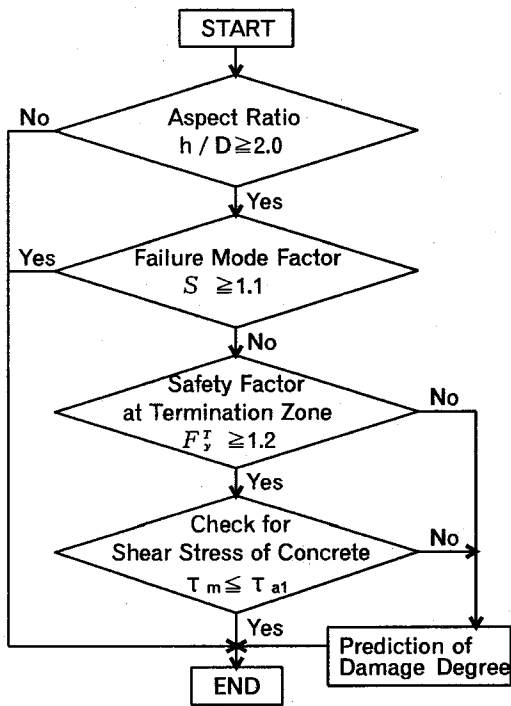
START

Aspect Ratio
$h / D \geqq 2.0$

No

Yes

Failure Mode Factor
$S \geqq 1.1$

Yes

No

Safety Factor
at Termination Zone
$F_y^T \geqq 1.2$

No

Yes

Check for
Shear Stress of Concrete
$\tau_m \leqq \tau_{a1}$

No

Yes

Prediction of
Damage Degree

END